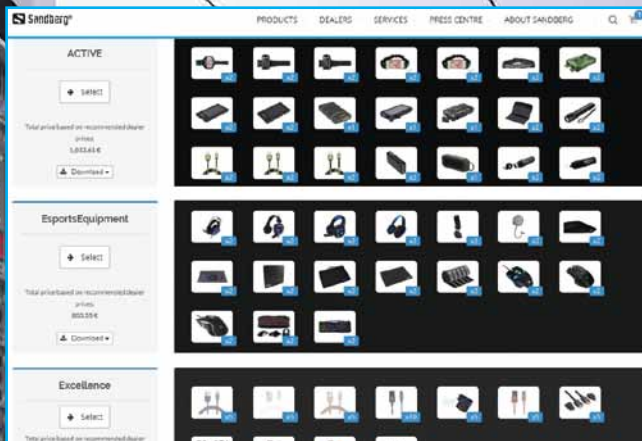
Sandberg

PRODUCTS DEALERS SERVICES PRESS CENTRE ABOUT SANDBERG

ACTIVE

Select

Total price based on recommended dealer prices

1,033.45 €

Download

EsportsEquipment

Select

Total price based on recommended dealer prices

800.55 €

Download

Excellence

Select

Total price based on recommended dealer